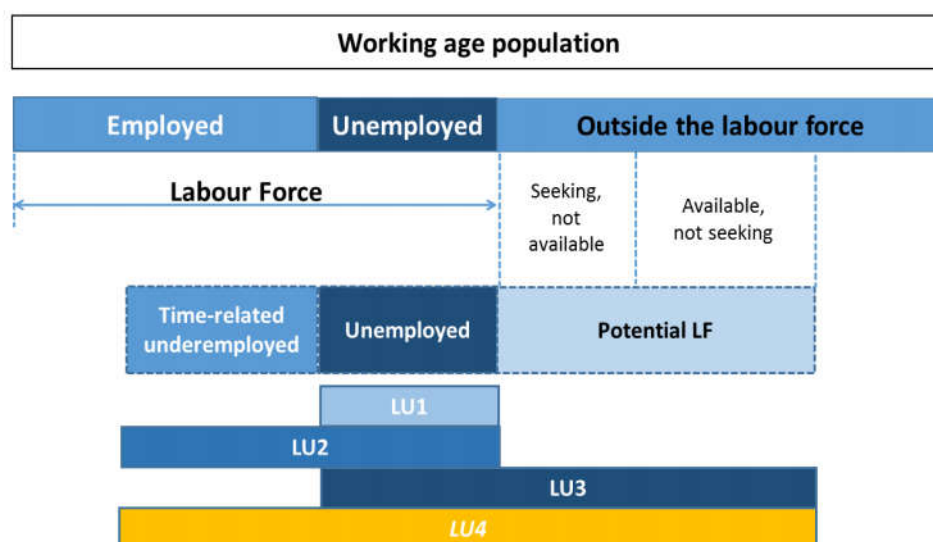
Working age population

Employed

Unemployed

Outside the labour force

Labour Force

Seeking, not available

Available, not seeking

Time-related underemployed

Unemployed

Potential LF

LU1

LU2

LU3

LU4